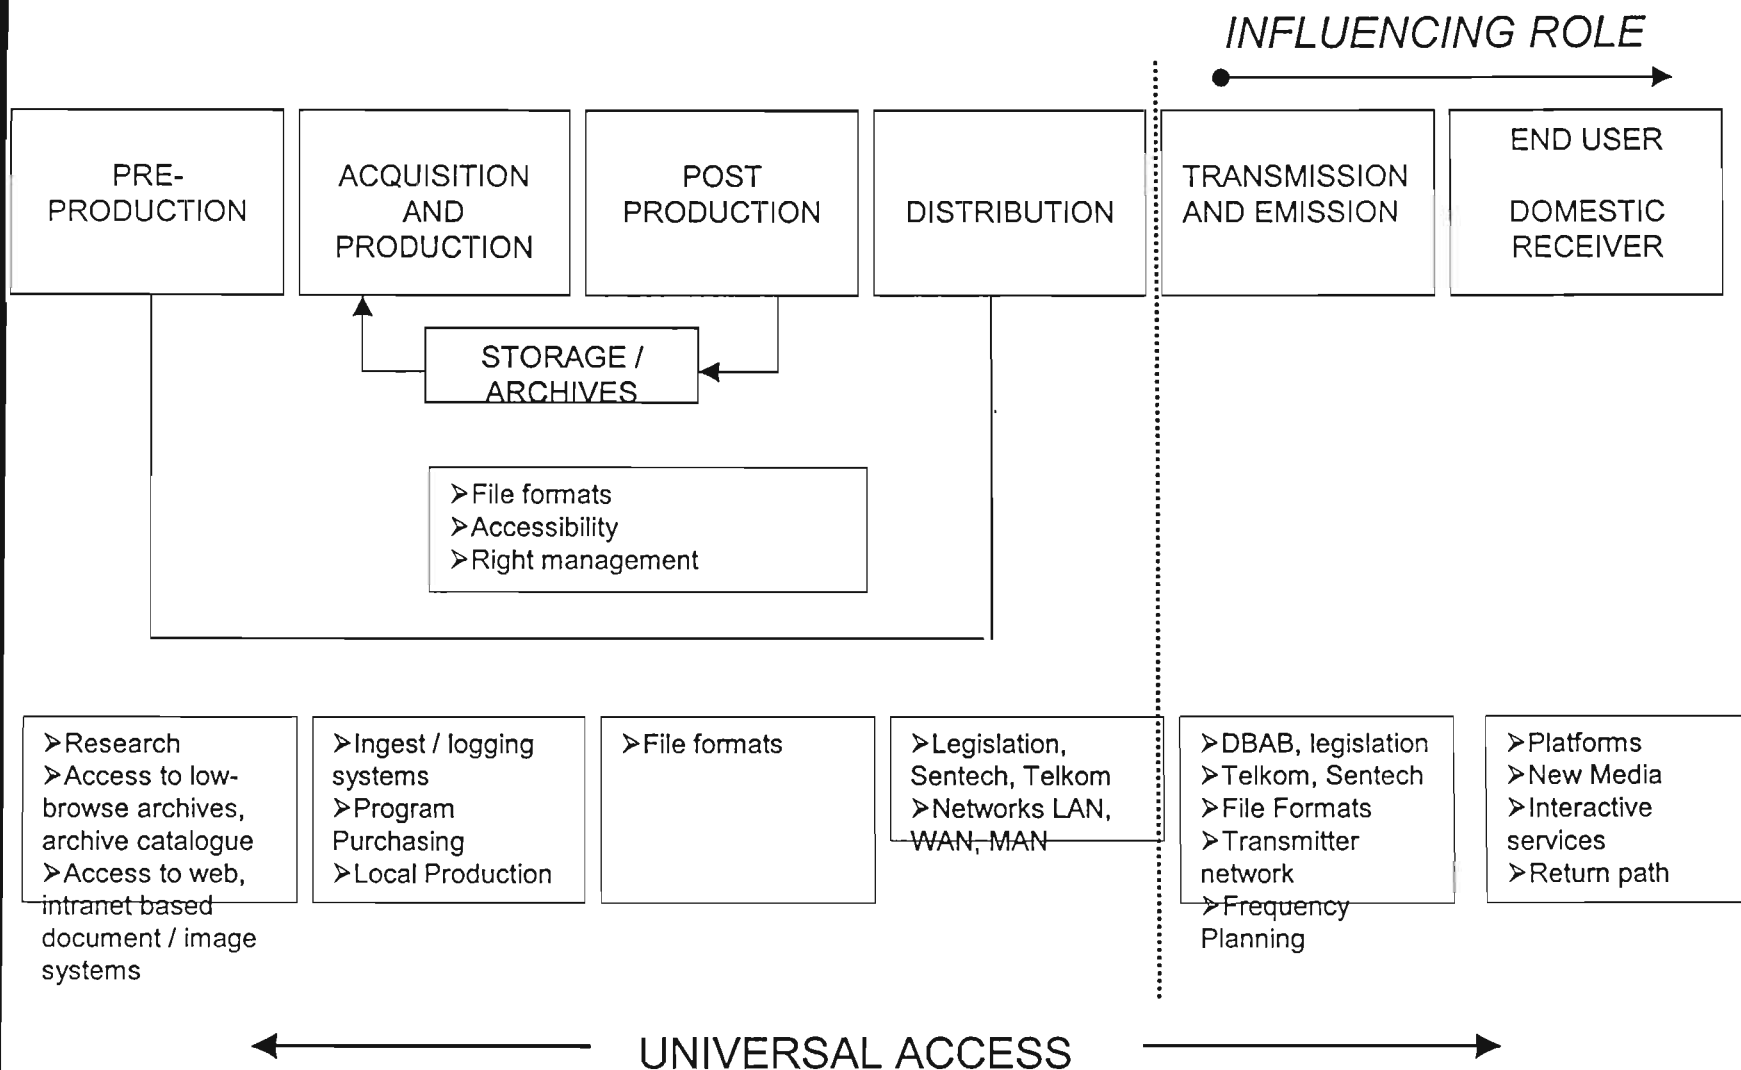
INFLUENCING ROLE

PRE-PRODUCTION

ACQUISITION AND PRODUCTION

POST PRODUCTION

DISTRIBUTION

TRANSMISSION AND EMISSION

END USER

DOMESTIC RECEIVER

STORAGE / ARCHIVES

➤File formats
➤Accessibility
➤Right management

➤Research
➤Access to low-browse archives, archive catalogue
➤Access to web, intranet based document / image systems

➤Ingest / logging systems
➤Program Purchasing
➤Local Production

➤File formats

➤Legislation, Sentech, Telkom
➤Networks LAN, WAN, MAN

➤DBAB, legislation
➤Telkom, Sentech
➤File Formats
➤Transmitter network
➤Frequency Planning

➤Platforms
➤New Media
➤Interactive services
➤Return path

UNIVERSAL ACCESS